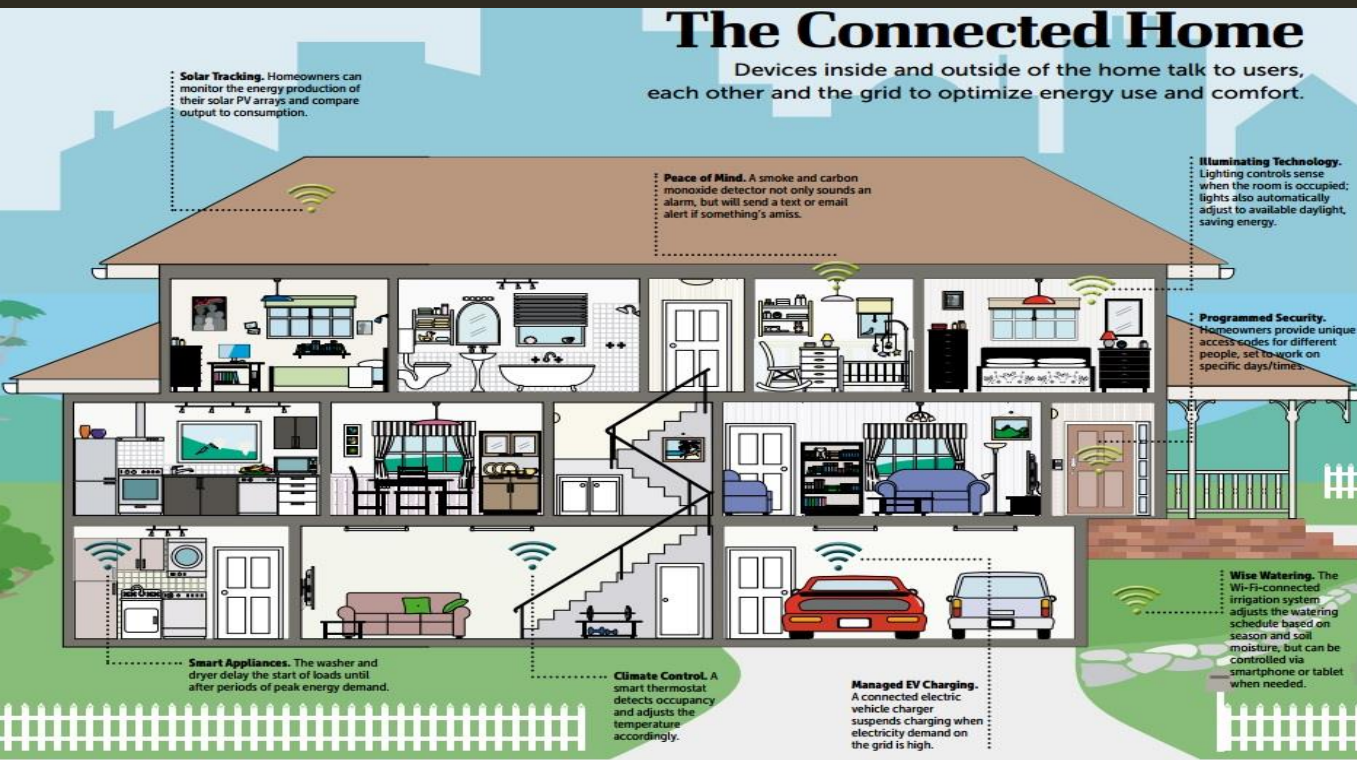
The Connected Home

Devices inside and outside of the home talk to users, each other and the grid to optimize energy use and comfort.

Solar Tracking. Homeowners can monitor the energy production of their solar PV arrays and compare output to consumption.

Peace of Mind. A smoke and carbon monoxide detector not only sounds an alarm, but will send a text or email alert if something's amiss.

Illuminating Technology. Lighting controls sense when the room is occupied; lights also automatically adjust to available daylight, saving energy.

Programmed Security. Homeowners provide unique access codes for different people, set to work on specific days/times.

Wise Watering. The Wi-Fi-connected irrigation system adjusts the watering schedule based on season and soil moisture, but can be controlled via smartphone or tablet when needed.

Smart Appliances. The washer and dryer delay the start of loads until after periods of peak energy demand.

Climate Control. A smart thermostat detects occupancy and adjusts the temperature accordingly.

Managed EV Charging. A connected electric vehicle charger suspends charging when electricity demand on the grid is high.